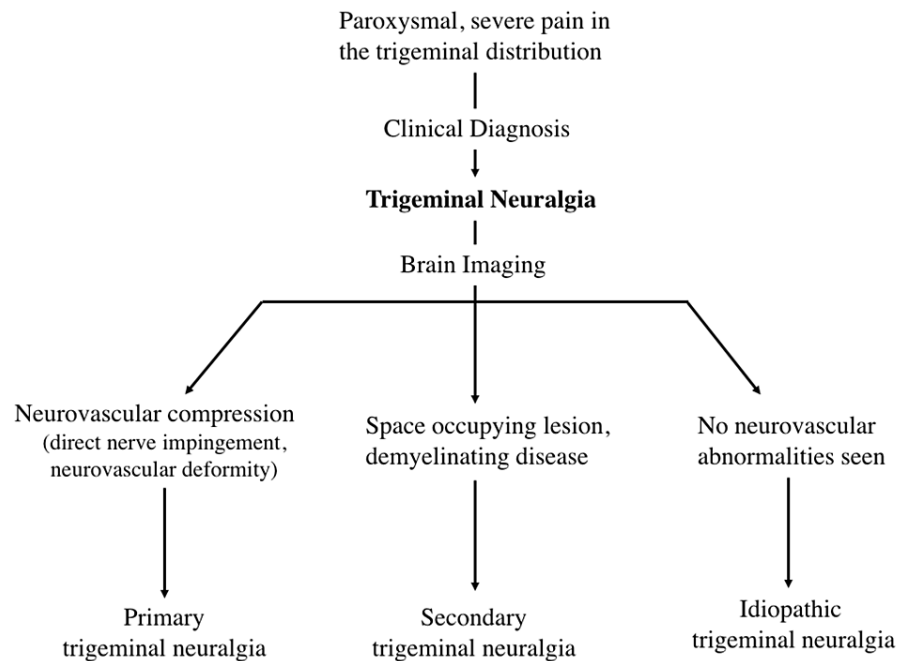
Paroxysmal, severe pain in the trigeminal distribution

Clinical Diagnosis

**Trigeminal Neuralgia**

Brain Imaging

Neurovascular compression (direct nerve impingement, neurovascular deformity)

Primary trigeminal neuralgia

Space occupying lesion, demyelinating disease

Secondary trigeminal neuralgia

No neurovascular abnormalities seen

Idiopathic trigeminal neuralgia